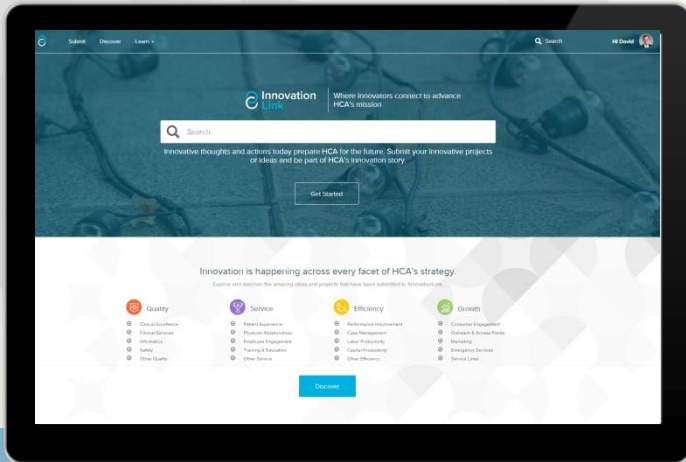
Submit Discover Learn

Search Hi David

Innovation Link

Where innovators connect to advance HCA's mission

Search

Innovative thoughts and actions today prepare HCA for the future. Submit your innovative projects or ideas and be part of HCA's innovation story

Get Started

Innovation is happening across every facet of HCA's strategy.

Explore and discover the amazing ideas and projects that have been submitted to InnovationLink.

Quality
Clinical Excellence
Clinical Services
Informatics
Safety
Other Quality

Service
Patient Experience
Physician Relationships
Employee Engagement
Training & Education
Other Service

Efficiency
Performance Improvement
Case Management
Labor Productivity
Capital Productivity
Other Efficiency

Growth
Consumer Engagement
Outreach & Access Points
Marketing
Emergency Services
Service Lines

Discover